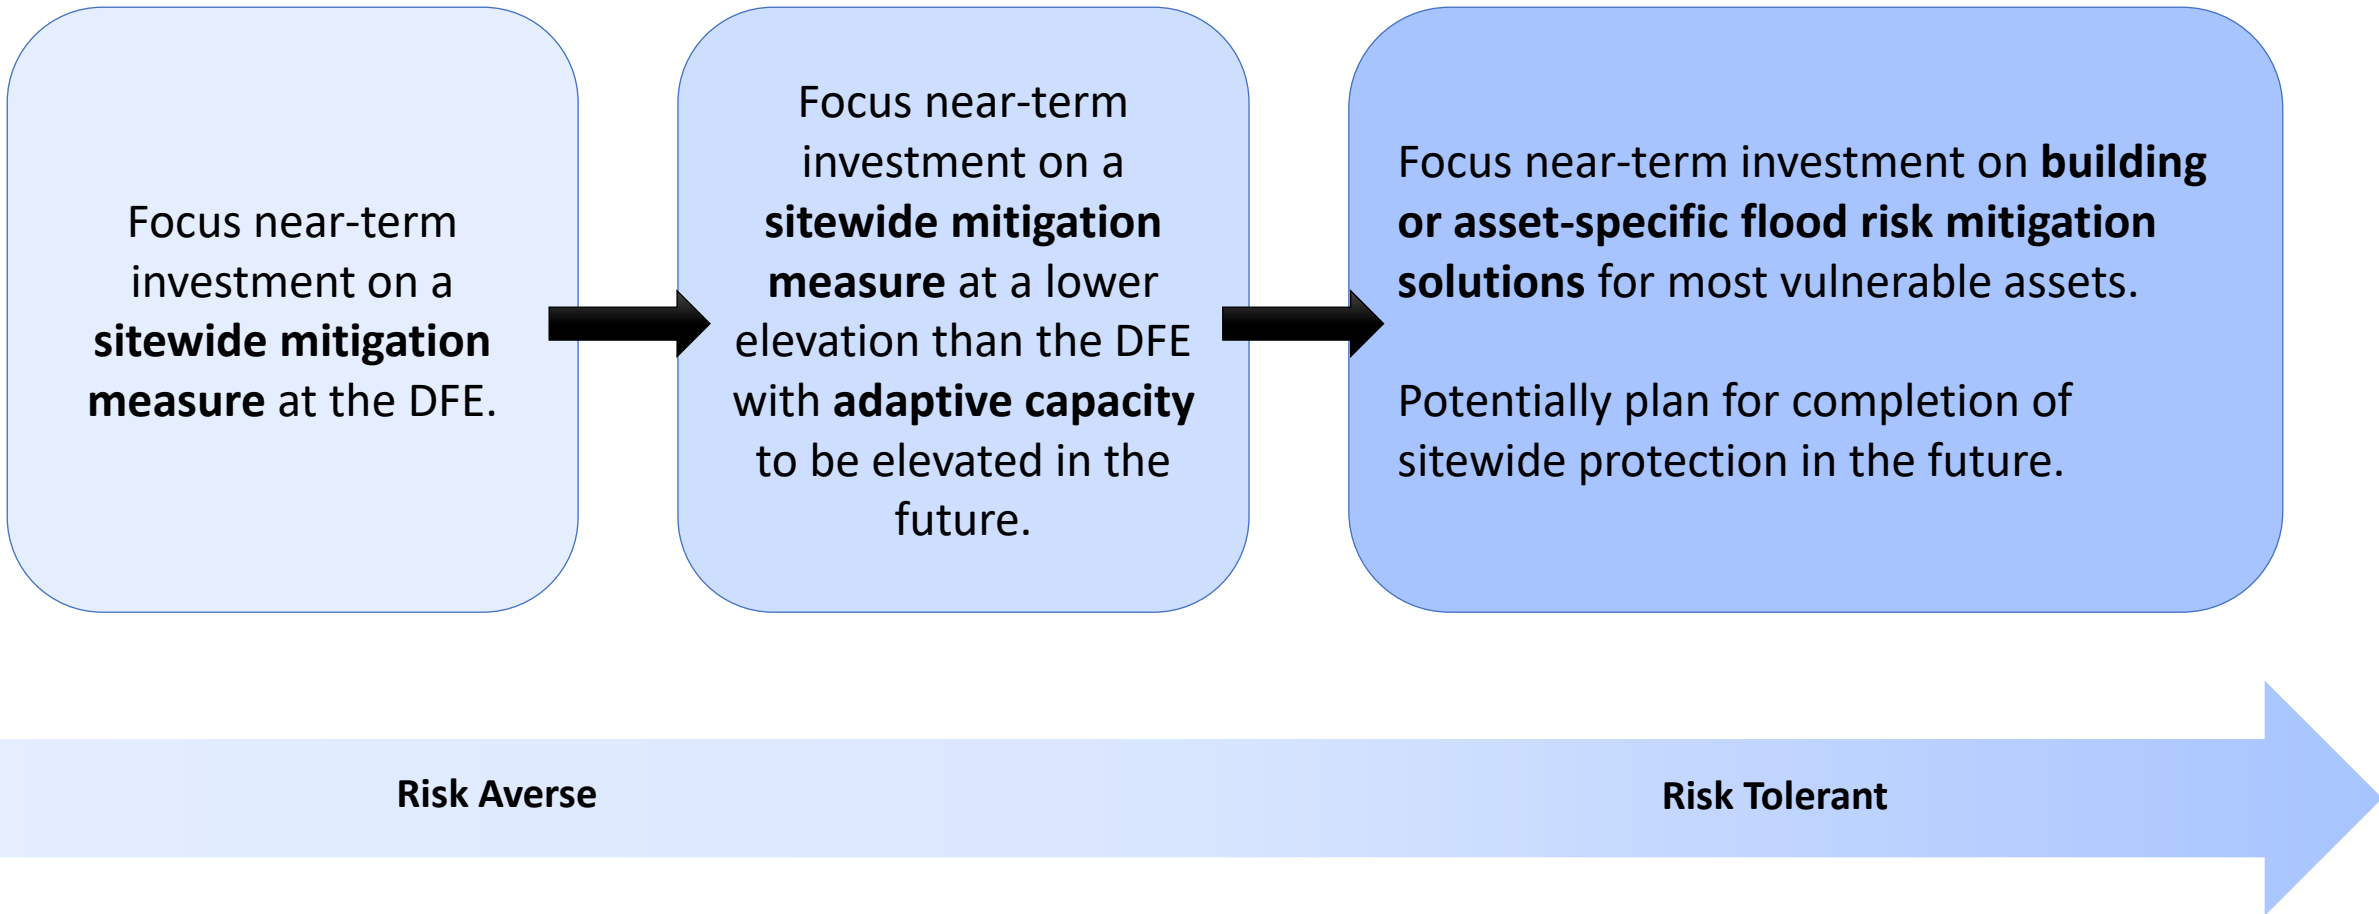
Focus near-term investment on a sitewide mitigation measure at the DFE.

Focus near-term investment on a sitewide mitigation measure at a lower elevation than the DFE with adaptive capacity to be elevated in the future.

Focus near-term investment on building or asset-specific flood risk mitigation solutions for most vulnerable assets.

Potentially plan for completion of sitewide protection in the future.

Risk Averse

Risk Tolerant